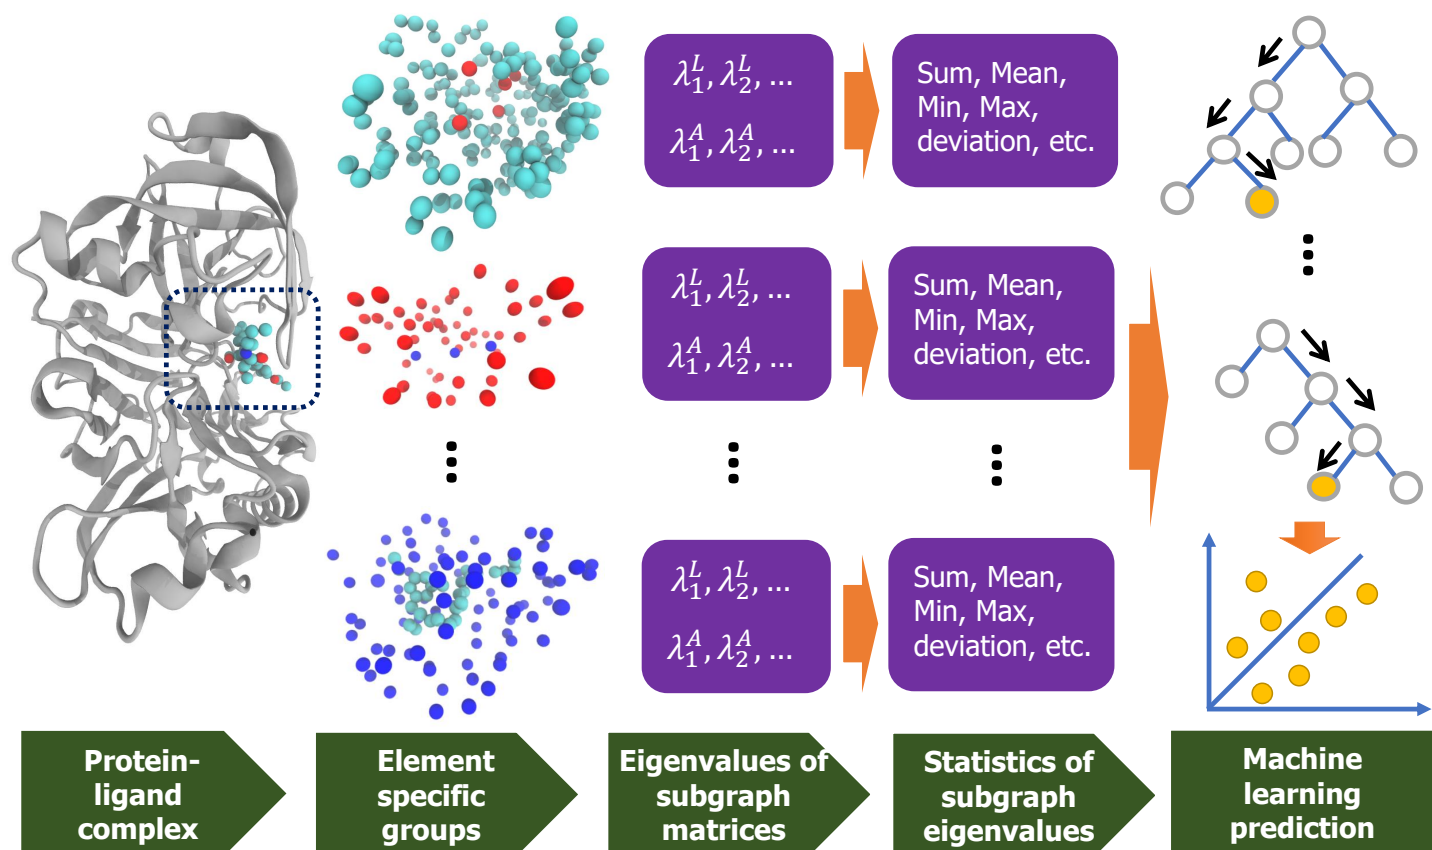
$\lambda_1^L, \lambda_2^L, \ldots$

$\lambda_1^A, \lambda_2^A, \ldots$

Sum, Mean, Min, Max, deviation, etc.

$\lambda_1^L, \lambda_2^L, \ldots$

$\lambda_1^A, \lambda_2^A, \ldots$

Sum, Mean, Min, Max, deviation, etc.

$\lambda_1^L, \lambda_2^L, \ldots$

$\lambda_1^A, \lambda_2^A, \ldots$

Sum, Mean, Min, Max, deviation, etc.

Protein-ligand complex

Element specific groups

Eigenvalues of subgraph matrices

Statistics of subgraph eigenvalues

Machine learning prediction